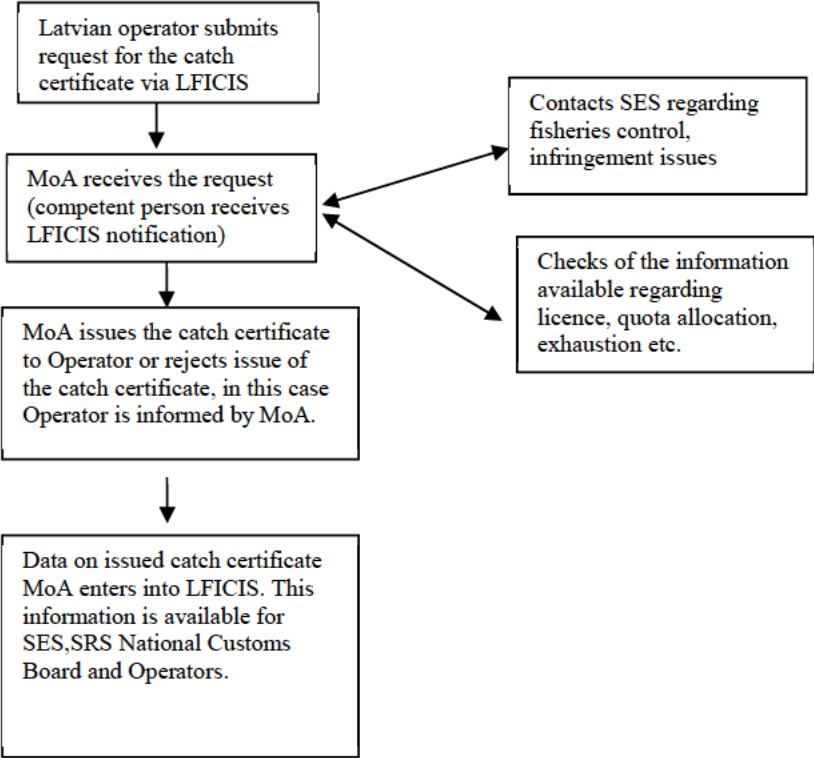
Latvian operator submits request for the catch certificate via LFICIS

MoA receives the request (competent person receives LFICIS notification)

Contacts SES regarding fisheries control, infringement issues

Checks of the information available regarding licence, quota allocation, exhaustion etc.

MoA issues the catch certificate to Operator or rejects issue of the catch certificate, in this case Operator is informed by MoA.

Data on issued catch certificate MoA enters into LFICIS. This information is available for SES,SRS National Customs Board and Operators.